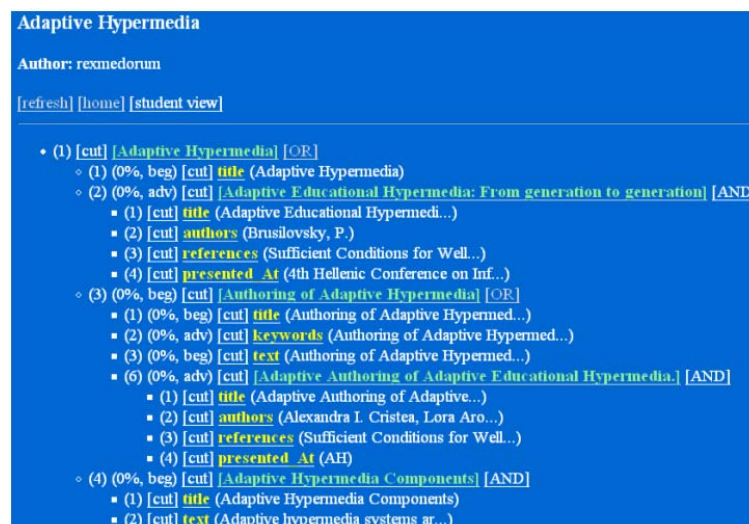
Adaptive Hypermedia

Author: rexmedorum

[refresh] [home] [student view]

- (1) [cut] [Adaptive Hypermedia] [OR]
  - (1) (0%, beg) [cut] title (Adaptive Hypermedia)
  - (2) (0%, adv) [cut] [Adaptive Educational Hypermedia: From generation to generation] [AND
    - (1) [cut] title (Adaptive Educational Hypermedi...)
    - (2) [cut] authors (Brusilovsky, P.)
    - (3) [cut] references (Sufficient Conditions for Well...)
    - (4) [cut] presented_At (4th Hellenic Conference on Inf...)
  - (3) (0%, beg) [cut] [Authoring of Adaptive Hypermedia] [OR]
    - (1) (0%, beg) [cut] title (Authoring of Adaptive Hypermed...)
    - (2) (0%, adv) [cut] keywords (Authoring of Adaptive Hypermed...)
    - (3) (0%, beg) [cut] text (Authoring of Adaptive Hypermed...)
    - (6) (0%, adv) [cut] [Adaptive Authoring of Adaptive Educational Hypermedia.] [AND]
      - (1) [cut] title (Adaptive Authoring of Adaptive...)
      - (2) [cut] authors (Alexandra I. Cristea, Lora Aro...)
      - (3) [cut] references (Sufficient Conditions for Well...)
      - (4) [cut] presented_At (AH)
  - (4) (0%, beg) [cut] [Adaptive Hypermedia Components] [AND]
    - (1) [cut] title (Adaptive Hypermedia Components)
    - (2) [cut] text (Adaptive hypermedia systems ar...)